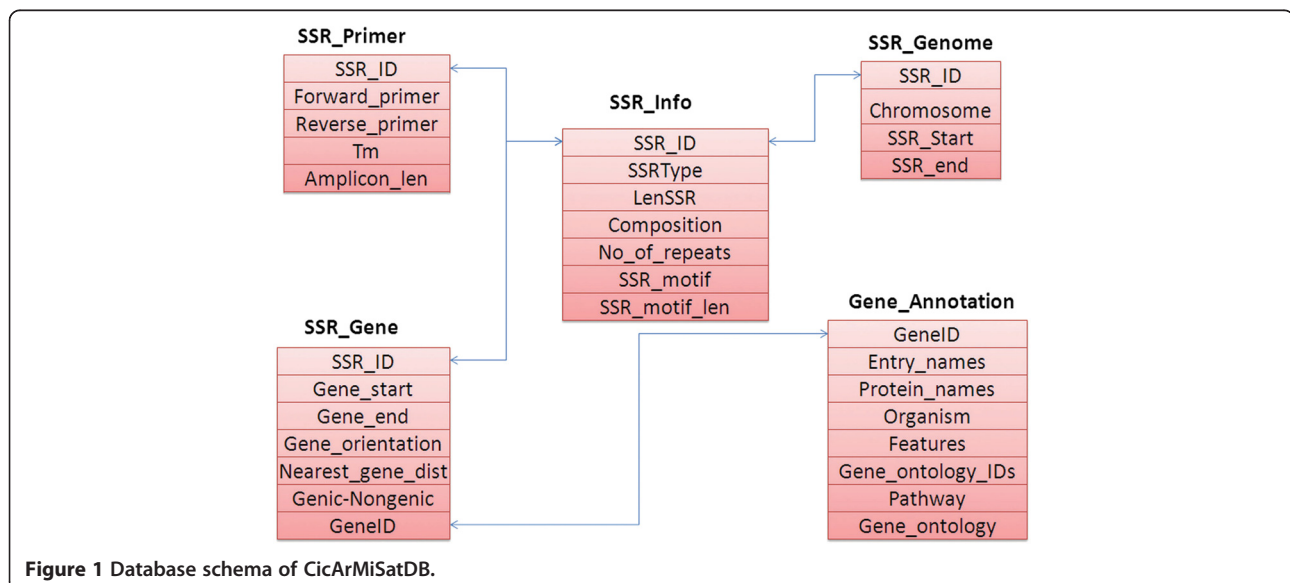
SSR_Primer

| SSR_ID |
|---|
| Forward_primer |
| Reverse_primer |
| Tm |
| Amplicon_len |

SSR_Info

| SSR_ID |
|---|
| SSRType |
| LenSSR |
| Composition |
| No_of_repeats |
| SSR_motif |
| SSR_motif_len |

SSR_Genome

| SSR_ID |
|---|
| Chromosome |
| SSR_Start |
| SSR_end |

SSR_Gene

| SSR_ID |
|---|
| Gene_start |
| Gene_end |
| Gene_orientation |
| Nearest_gene_dist |
| Genic-Nongenic |
| GeneID |

Gene_Annotation

| GeneID |
|---|
| Entry_names |
| Protein_names |
| Organism |
| Features |
| Gene_ontology_IDs |
| Pathway |
| Gene_ontology |

Figure 1 Database schema of CicArMiSatDB.